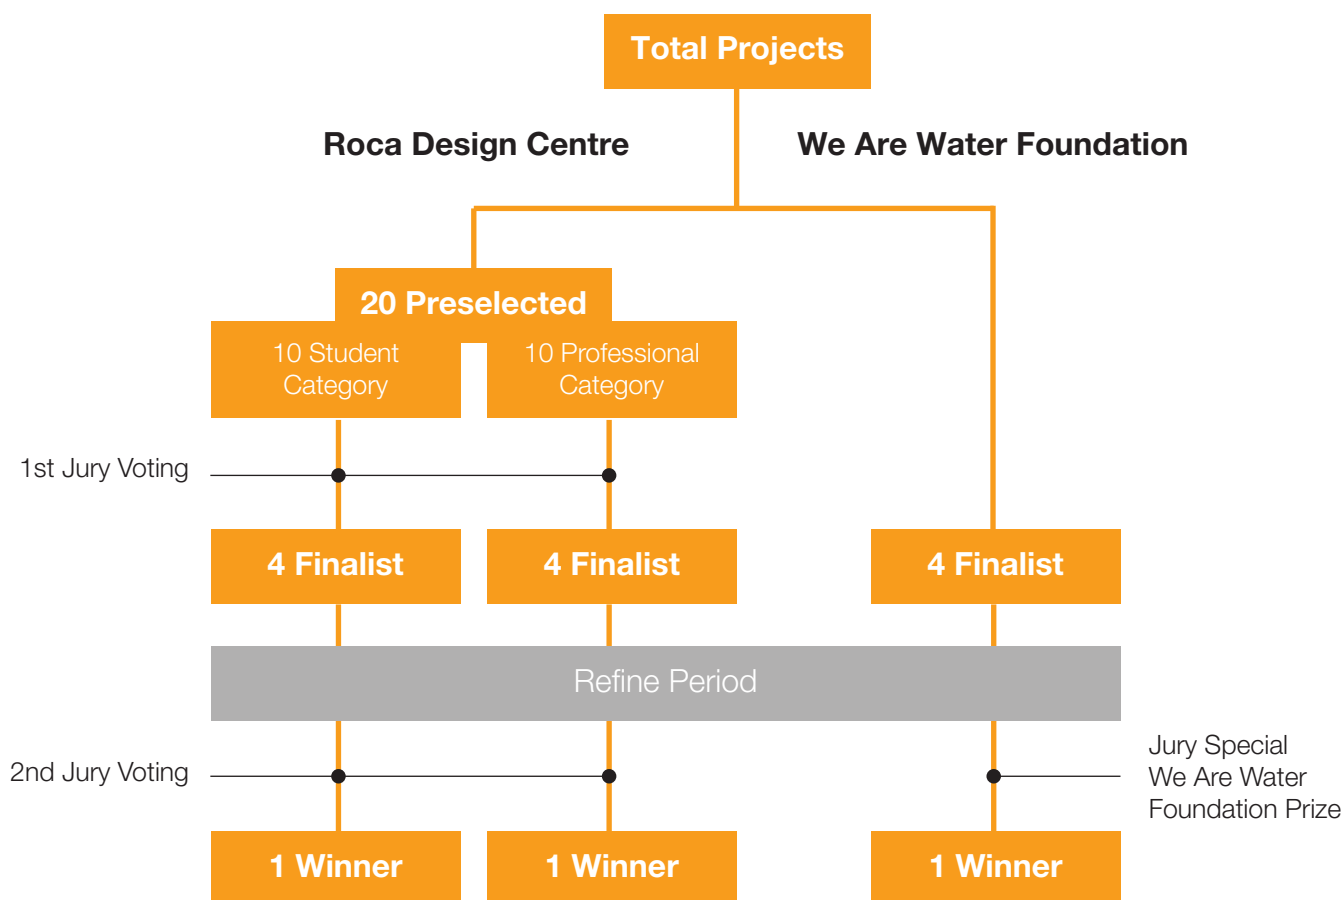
Total Projects

Roca Design Centre

We Are Water Foundation

20 Preselected

10 Student Category

10 Professional Category

1st Jury Voting

4 Finalist

4 Finalist

4 Finalist

Refine Period

2nd Jury Voting

Jury Special We Are Water Foundation Prize

1 Winner

1 Winner

1 Winner